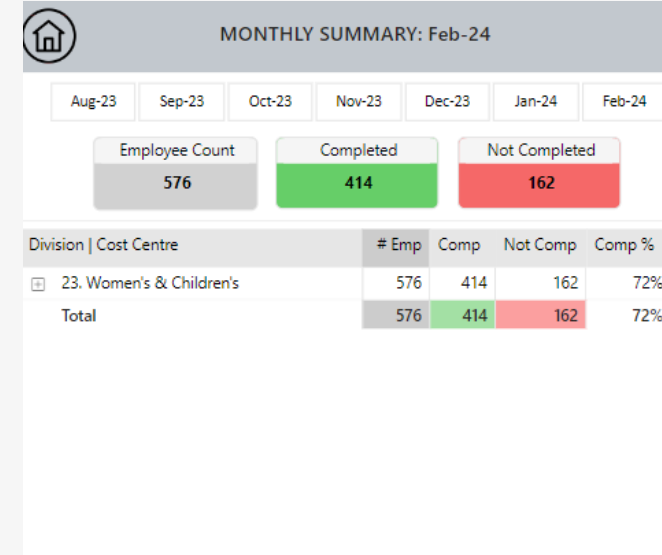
MONTHLY SUMMARY: Feb-24

Aug-23 Sep-23 Oct-23 Nov-23 Dec-23 Jan-24 Feb-24

Employee Count
576

Completed
414

Not Completed
162

| Division \| Cost Centre | # Emp | Comp | Not Comp | Comp % |
|---|---|---|---|---|
| ⊞ 23. Women's & Children's | 576 | 414 | 162 | 72% |
| Total | 576 | 414 | 162 | 72% |